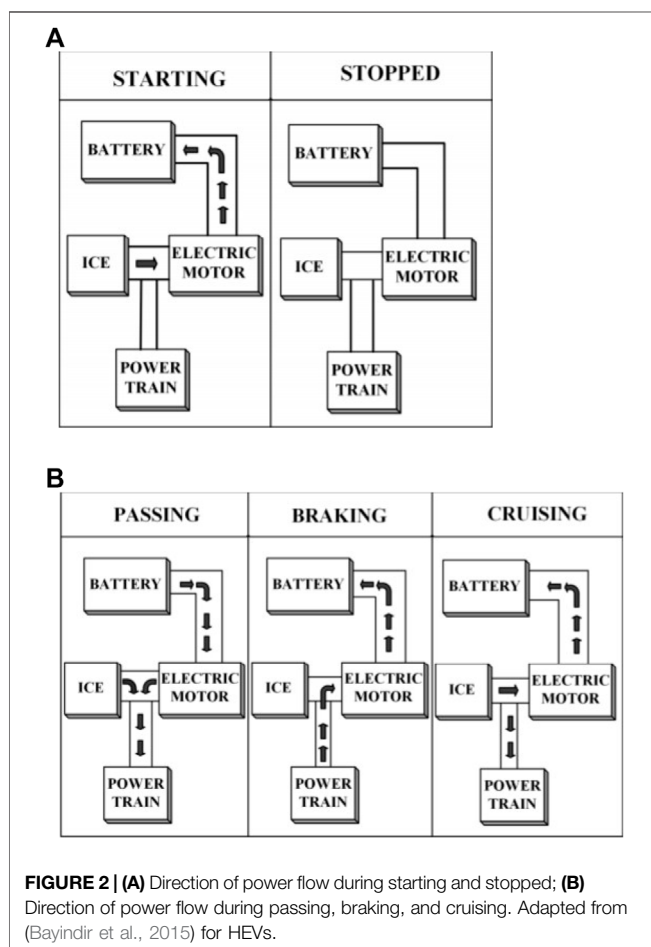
A

| STARTING | STOPPED |
|---|---|
| BATTERY ELECTRIC MOTOR ICE POWER TRAIN | BATTERY ELECTRIC MOTOR ICE POWER TRAIN |

B

| PASSING | BRAKING | CRUISING |
|---|---|---|
| BATTERY ICE ELECTRIC MOTOR POWER TRAIN | BATTERY ICE ELECTRIC MOTOR POWER TRAIN | BATTERY ICE ELECTRIC MOTOR POWER TRAIN |

FIGURE 2 | (A) Direction of power flow during starting and stopped; (B) Direction of power flow during passing, braking, and cruising. Adapted from (Bayindir et al., 2015) for HEVs.